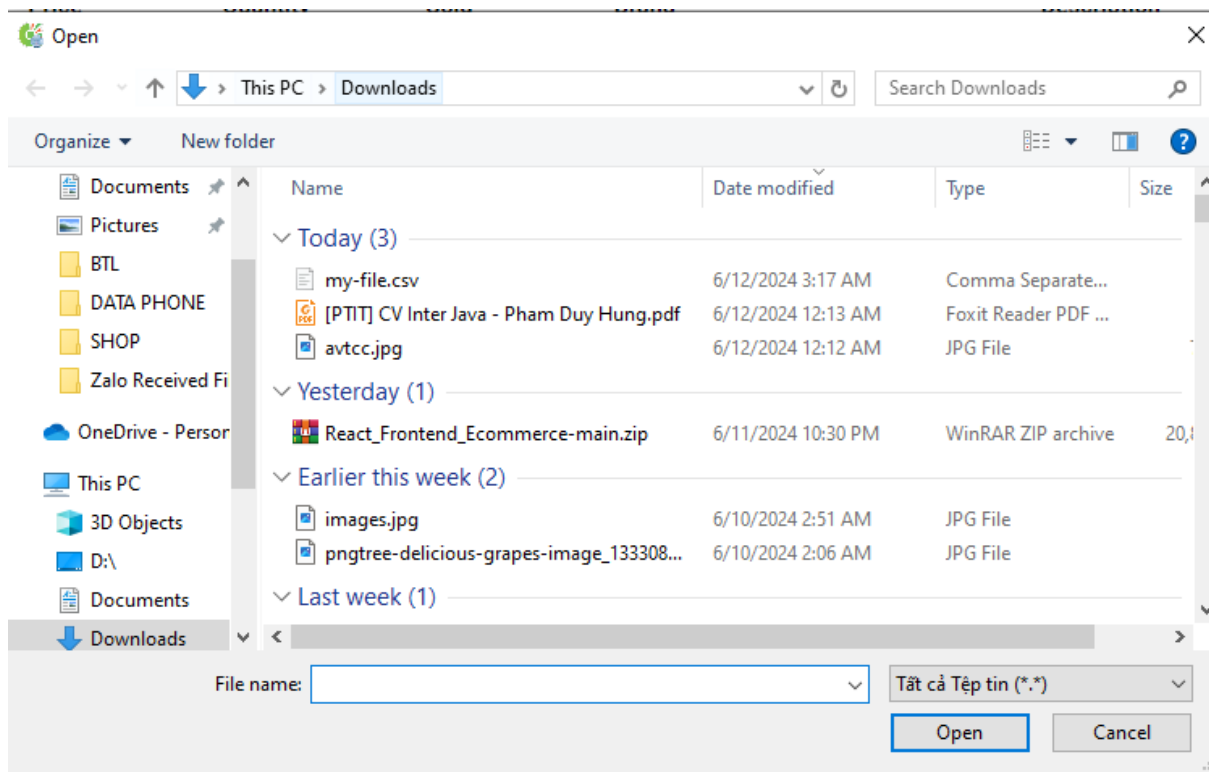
Open

This PC > Downloads

Search Downloads

Organize ▾ New folder

Documents
Pictures
BTL
DATA PHONE
SHOP
Zalo Received Fi
OneDrive - Persor
This PC
3D Objects
D:\
Documents
Downloads

| Name | Date modified | Type | Size |
|---|---|---|---|
| Today (3) | | | |
| my-file.csv | 6/12/2024 3:17 AM | Comma Separate... | |
| [PTIT] CV Inter Java - Pham Duy Hung.pdf | 6/12/2024 12:13 AM | Foxit Reader PDF ... | |
| avtcc.jpg | 6/12/2024 12:12 AM | JPG File | |
| Yesterday (1) | | | |
| React_Frontend_Ecommerce-main.zip | 6/11/2024 10:30 PM | WinRAR ZIP archive | 20,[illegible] |
| Earlier this week (2) | | | |
| images.jpg | 6/10/2024 2:51 AM | JPG File | |
| pngtree-delicious-grapes-image_133308... | 6/10/2024 2:06 AM | JPG File | |
| Last week (1) | | | |

File name:
Tất cả Tệp tin (*.*)
Open
Cancel